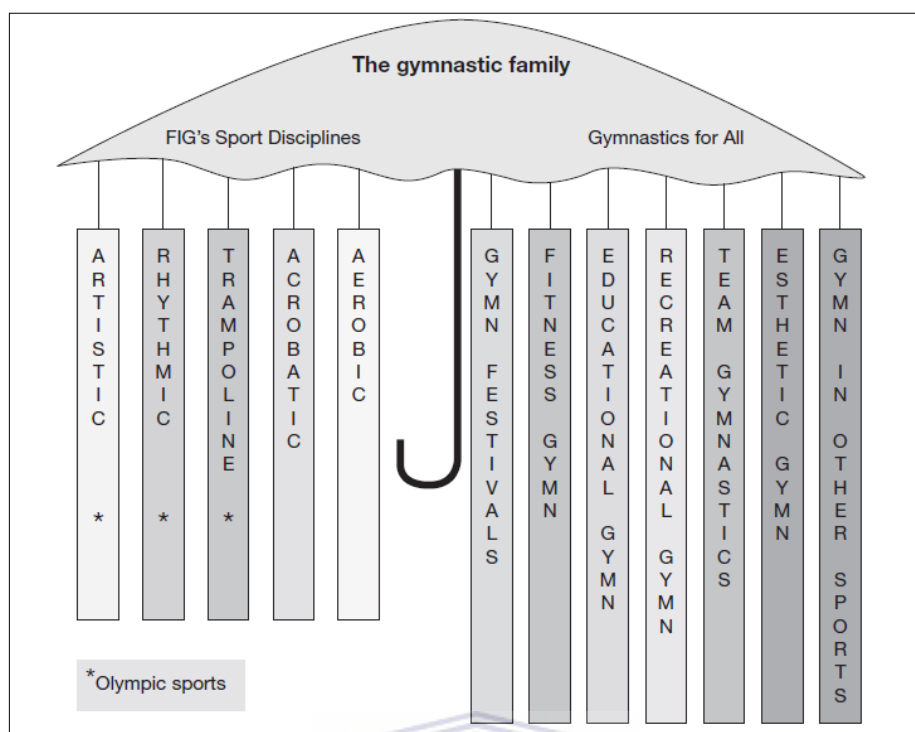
The gymnastic family

FIG's Sport Disciplines

Gymnastics for All

ARTISTIC *

RHYTHMIC *

TRAMPOLINE *

ACROBATIC

AEROBIC

GYMN FESTIVALS

FITNESS GYMN

EDUCATIONAL GYMN

RECREATIONAL GYMN

TEAM GYMNASTICS

ESTHETIC GYMN

GYMN IN OTHER SPORTS

*Olympic sports